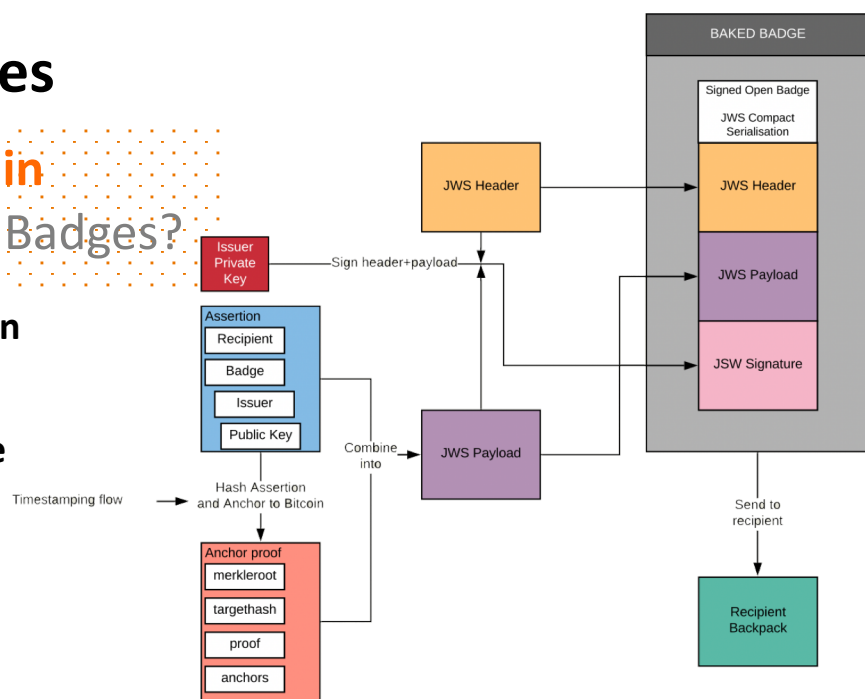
es

in

Badges?

n

e

BAKED BADGE

Signed Open Badge

JWS Compact Serialisation

JWS Header

JWS Header

JWS Payload

JSW Signature

Issuer Private Key

Sign header+payload

Assertion

Recipient

Badge

Issuer

Public Key

Combine into

JWS Payload

Hash Assertion and Anchor to Bitcoin

Timestamping flow

Anchor proof

merkleroot

targethash

proof

anchors

Send to recipient

Recipient Backpack